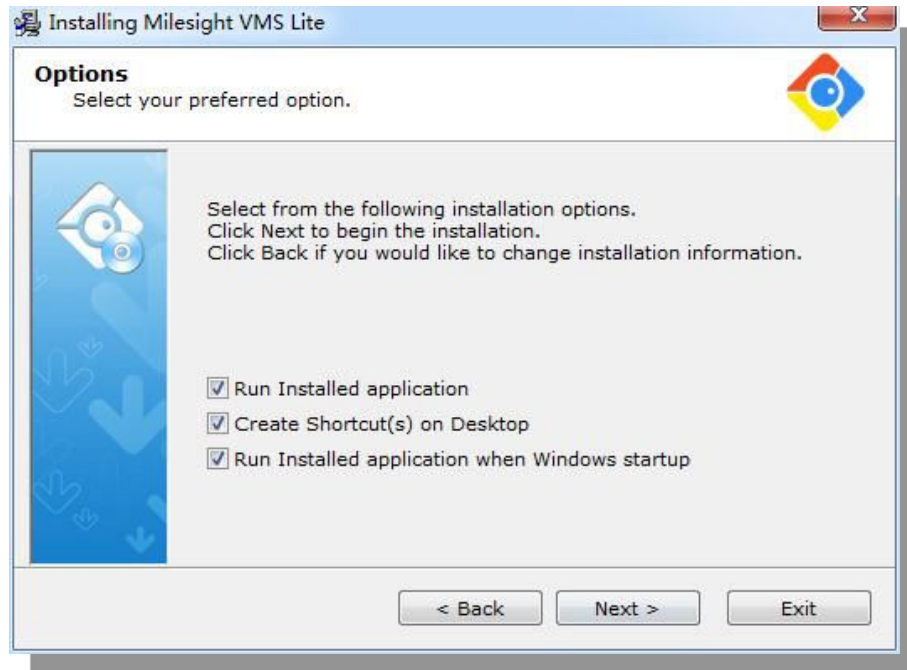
Installing Milesight VMS Lite

Options
Select your preferred option.

Select from the following installation options.
Click Next to begin the installation.
Click Back if you would like to change installation information.

Run Installed application

Create Shortcut(s) on Desktop

Run Installed application when Windows startup

< Back

Next >

Exit